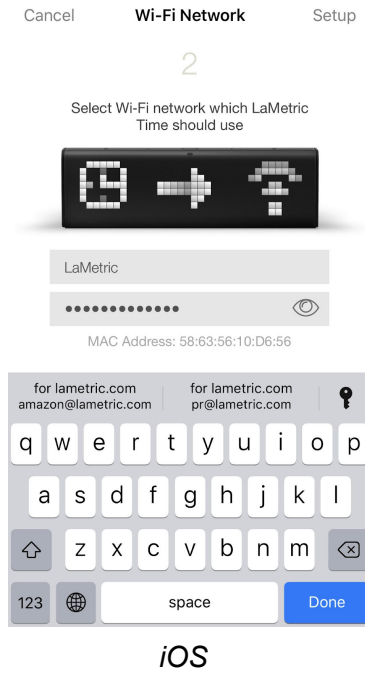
Cancel Wi-Fi Network Setup

2

Select Wi-Fi network which LaMetric Time should use

LaMetric

•••••••••••••

MAC Address: 58:63:56:10:D6:56

for lametric.com
amazon@lametric.com

for lametric.com
pr@lametric.com

q w e r t y u i o p

a s d f g h j k l

z x c v b n m

123 space Done

iOS